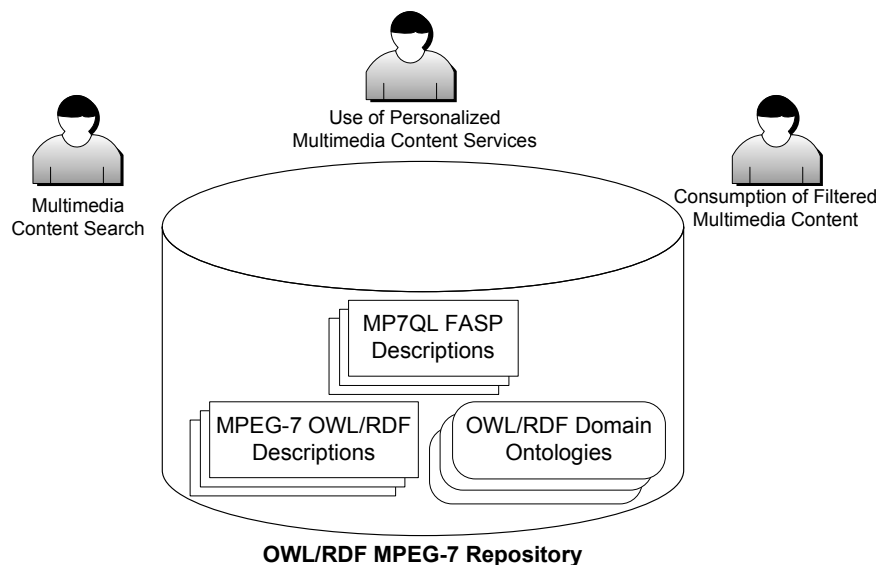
Use of Personalized Multimedia Content Services

Multimedia Content Search

Consumption of Filtered Multimedia Content

MP7QL FASP Descriptions

MPEG-7 OWL/RDF Descriptions

OWL/RDF Domain Ontologies

OWL/RDF MPEG-7 Repository